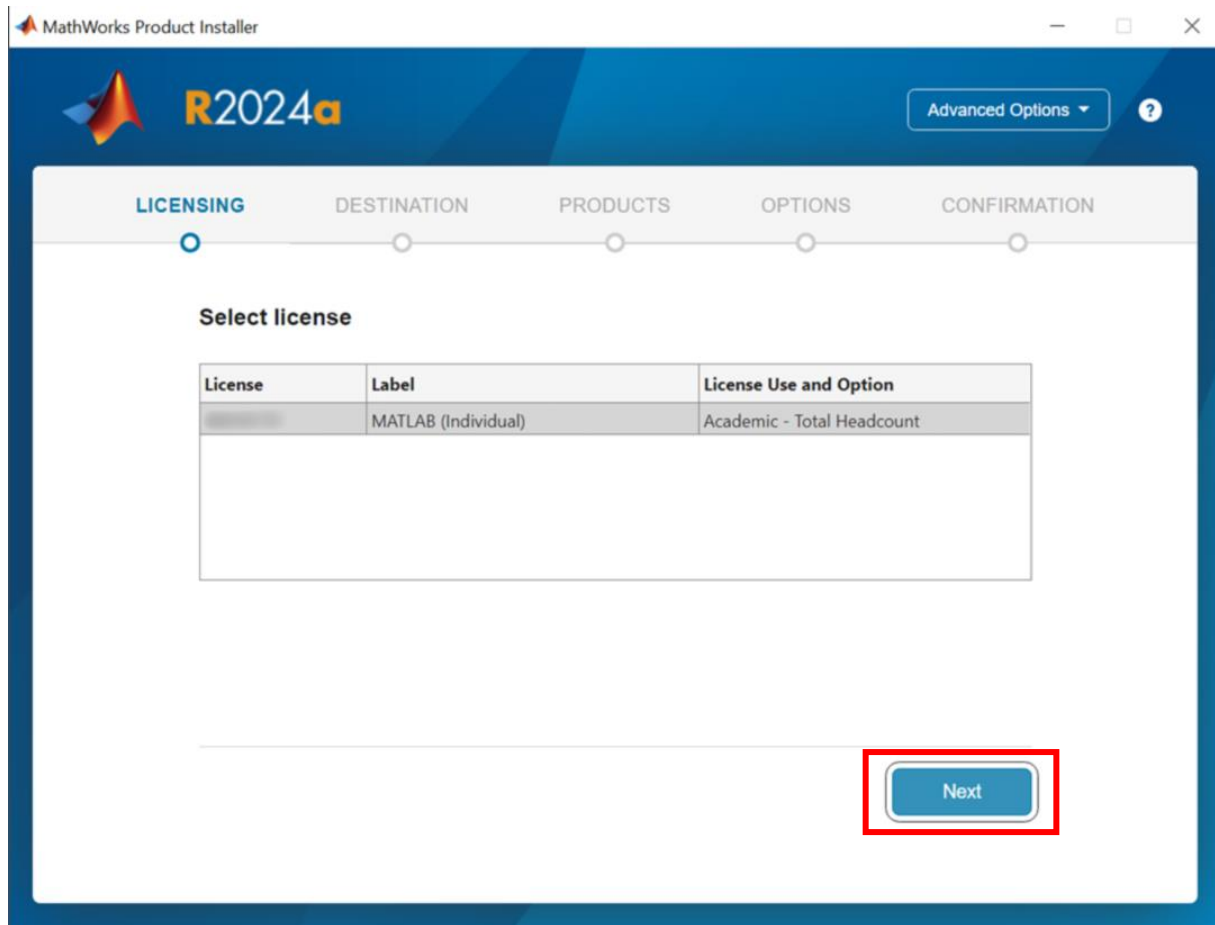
MathWorks Product Installer

R2024a

Advanced Options

?

LICENSING DESTINATION PRODUCTS OPTIONS CONFIRMATION

Select license

| License | Label | License Use and Option |
|---|---|---|
| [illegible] | MATLAB (Individual) | Academic - Total Headcount |

Next